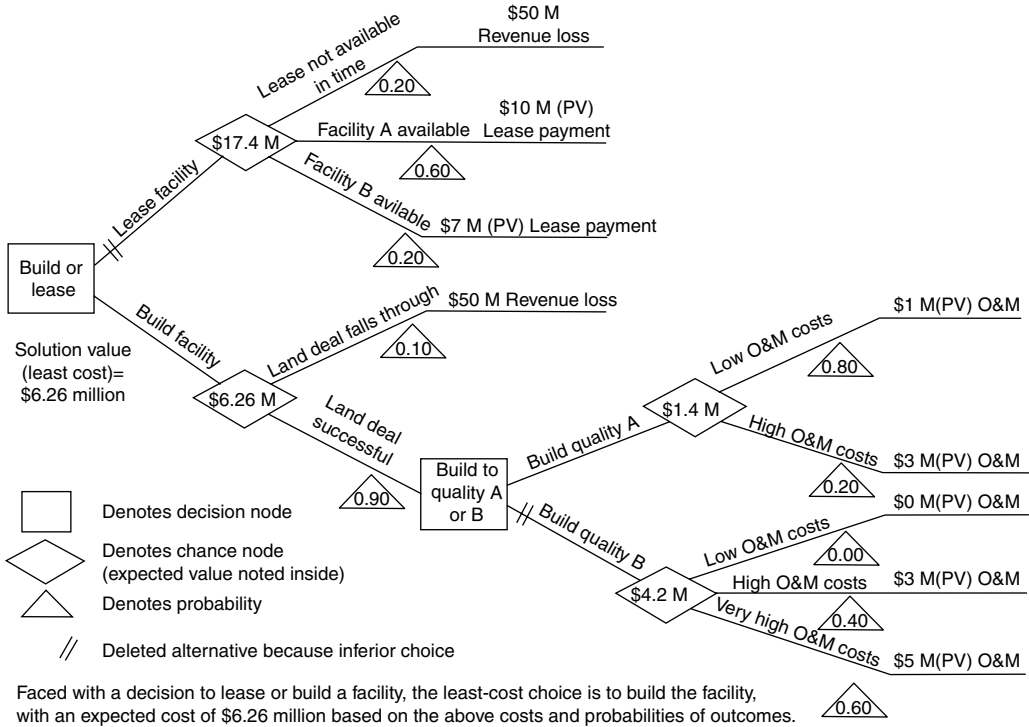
$50 M
Revenue loss

Lease not available in time

0.20

$10 M (PV)
Lease payment

$17.4 M

Facility A available

0.60

Facility B avilable

$7 M (PV) Lease payment

Lease facility

0.20

Build or lease

Build facility

Land deal falls through

$50 M Revenue loss

0.10

$1 M(PV) O&M

Low O&M costs

0.80

Solution value (least cost)= $6.26 million

$6.26 M

Land deal successful

$1.4 M

Build quality A

High O&M costs

$3 M(PV) O&M

0.90

Build to quality A or B

0.20

Denotes decision node

Build quality B

$0 M(PV) O&M

Denotes chance node (expected value noted inside)

Low O&M costs

0.00

Denotes probability

$4.2 M

High O&M costs

$3 M(PV) O&M

0.40

Very high O&M costs

Deleted alternative because inferior choice

$5 M(PV) O&M

Faced with a decision to lease or build a facility, the least-cost choice is to build the facility, with an expected cost of $6.26 million based on the above costs and probabilities of outcomes.

0.60